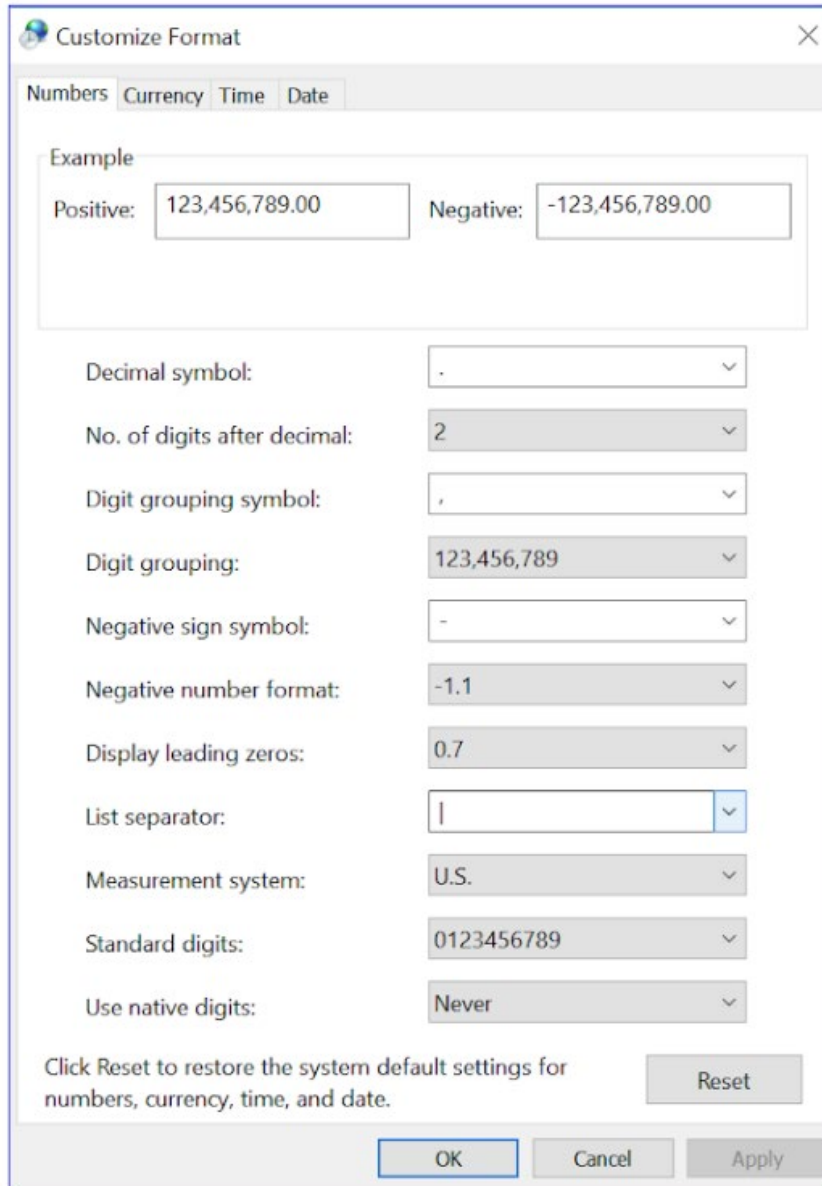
Customize Format

Numbers Currency Time Date

Example

Positive: 123,456,789.00

Negative: -123,456,789.00

Decimal symbol: .

No. of digits after decimal: 2

Digit grouping symbol: ,

Digit grouping: 123,456,789

Negative sign symbol: -

Negative number format: -1.1

Display leading zeros: 0.7

List separator: |

Measurement system: U.S.

Standard digits: 0123456789

Use native digits: Never

Click Reset to restore the system default settings for numbers, currency, time, and date.

Reset

OK Cancel Apply